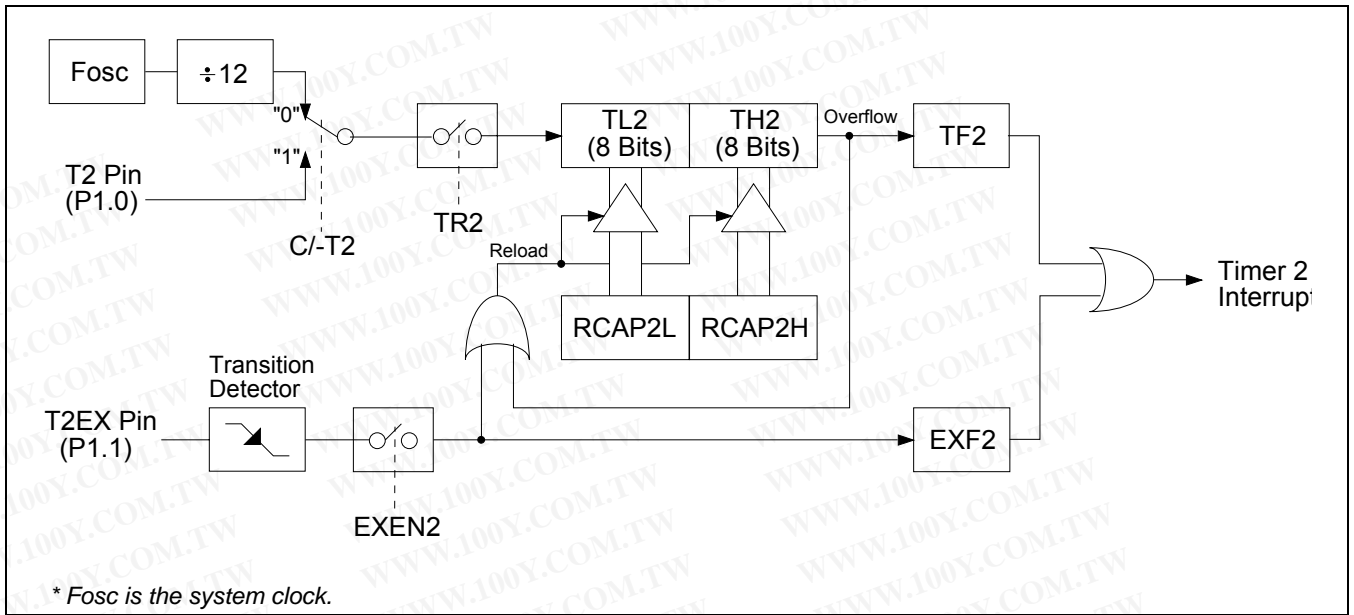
Fosc

$\div 12$

"0"

"1"

T2 Pin (P1.0)

C/-T2

TR2

TL2 (8 Bits)

TH2 (8 Bits)

Overflow

TF2

Reload

RCAP2L

RCAP2H

Timer 2 Interrupt

Transition Detector

T2EX Pin (P1.1)

EXEN2

EXF2

WWW.100Y.COM.TW

* Fosc is the system clock.